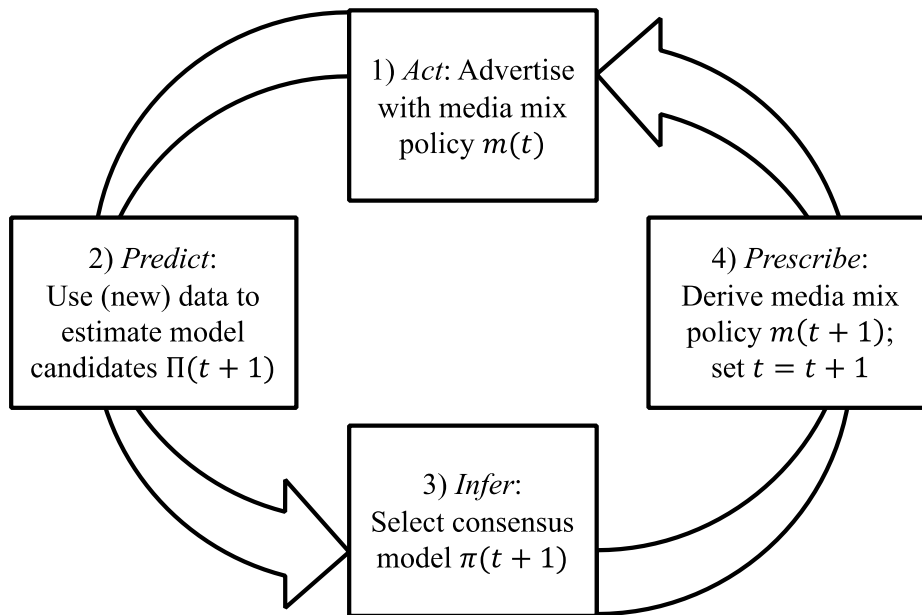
1) *Act*: Advertise with media mix policy $m(t)$

2) *Predict*: Use (new) data to estimate model candidates $\Pi(t+1)$

3) *Infer*: Select consensus model $\pi(t+1)$

4) *Prescribe*: Derive media mix policy $m(t+1)$; set $t=t+1$